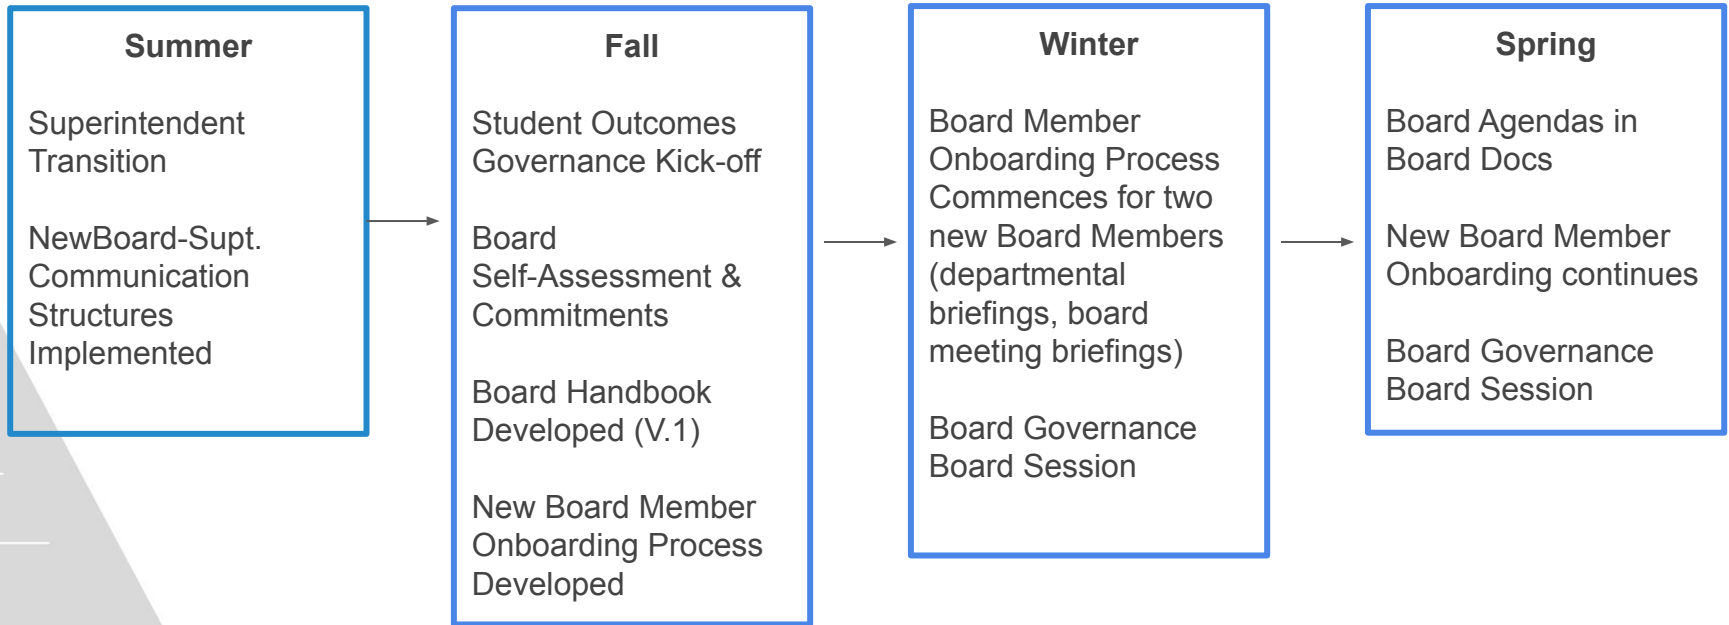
Summer

Superintendent Transition

NewBoard-Supt. Communication Structures Implemented

Fall

Student Outcomes Governance Kick-off

Board Self-Assessment & Commitments

Board Handbook Developed (V.1)

New Board Member Onboarding Process Developed

Winter

Board Member Onboarding Process Commences for two new Board Members (departmental briefings, board meeting briefings)

Board Governance Board Session

Spring

Board Agendas in Board Docs

New Board Member Onboarding continues

Board Governance Board Session